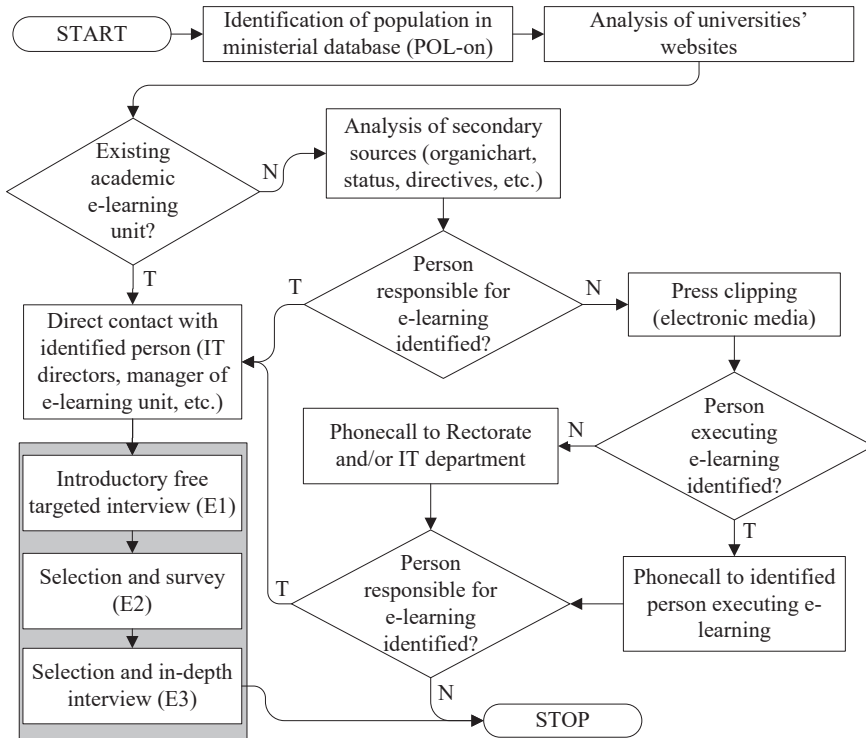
START

Identification of population in ministerial database (POL-on)

Analysis of universities' websites

Existing academic e-learning unit?

N

Analysis of secondary sources (organichart, status, directives, etc.)

T

Person responsible for e-learning identified?

T

N

Press clipping (electronic media)

Direct contact with identified person (IT directors, manager of e-learning unit, etc.)

Person executing e-learning identified?

N

Phonecall to Rectorate and/or IT department

T

Introductory free targeted interview (E1)

Selection and survey (E2)

Selection and in-depth interview (E3)

T

Person responsible for e-learning identified?

Phonecall to identified person executing e-learning

N

STOP